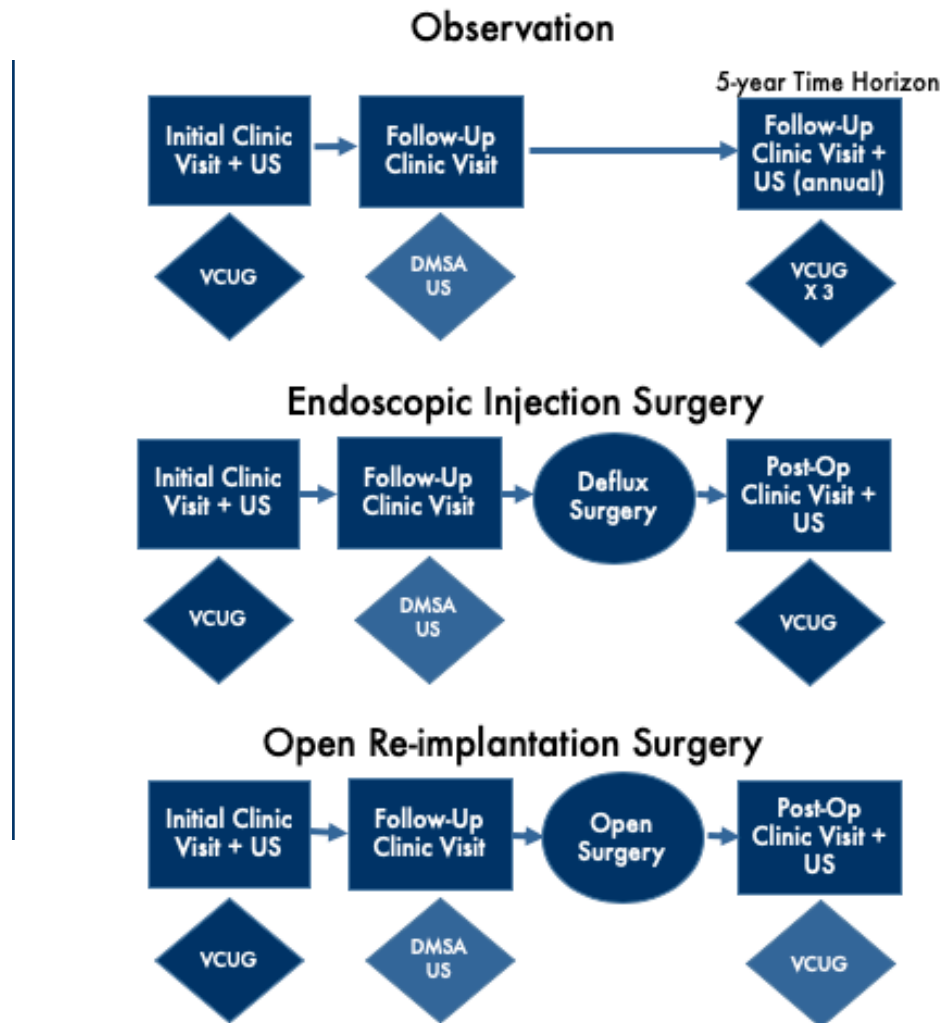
Observation

5-year Time Horizon

Initial Clinic Visit + US

Follow-Up Clinic Visit

Follow-Up Clinic Visit + US (annual)

VCUG

DMSA US

VCUG X 3

Endoscopic Injection Surgery

Initial Clinic Visit + US

Follow-Up Clinic Visit

Deflux Surgery

Post-Op Clinic Visit + US

VCUG

DMSA US

VCUG

Open Re-implantation Surgery

Initial Clinic Visit + US

Follow-Up Clinic Visit

Open Surgery

Post-Op Clinic Visit + US

VCUG

DMSA US

VCUG